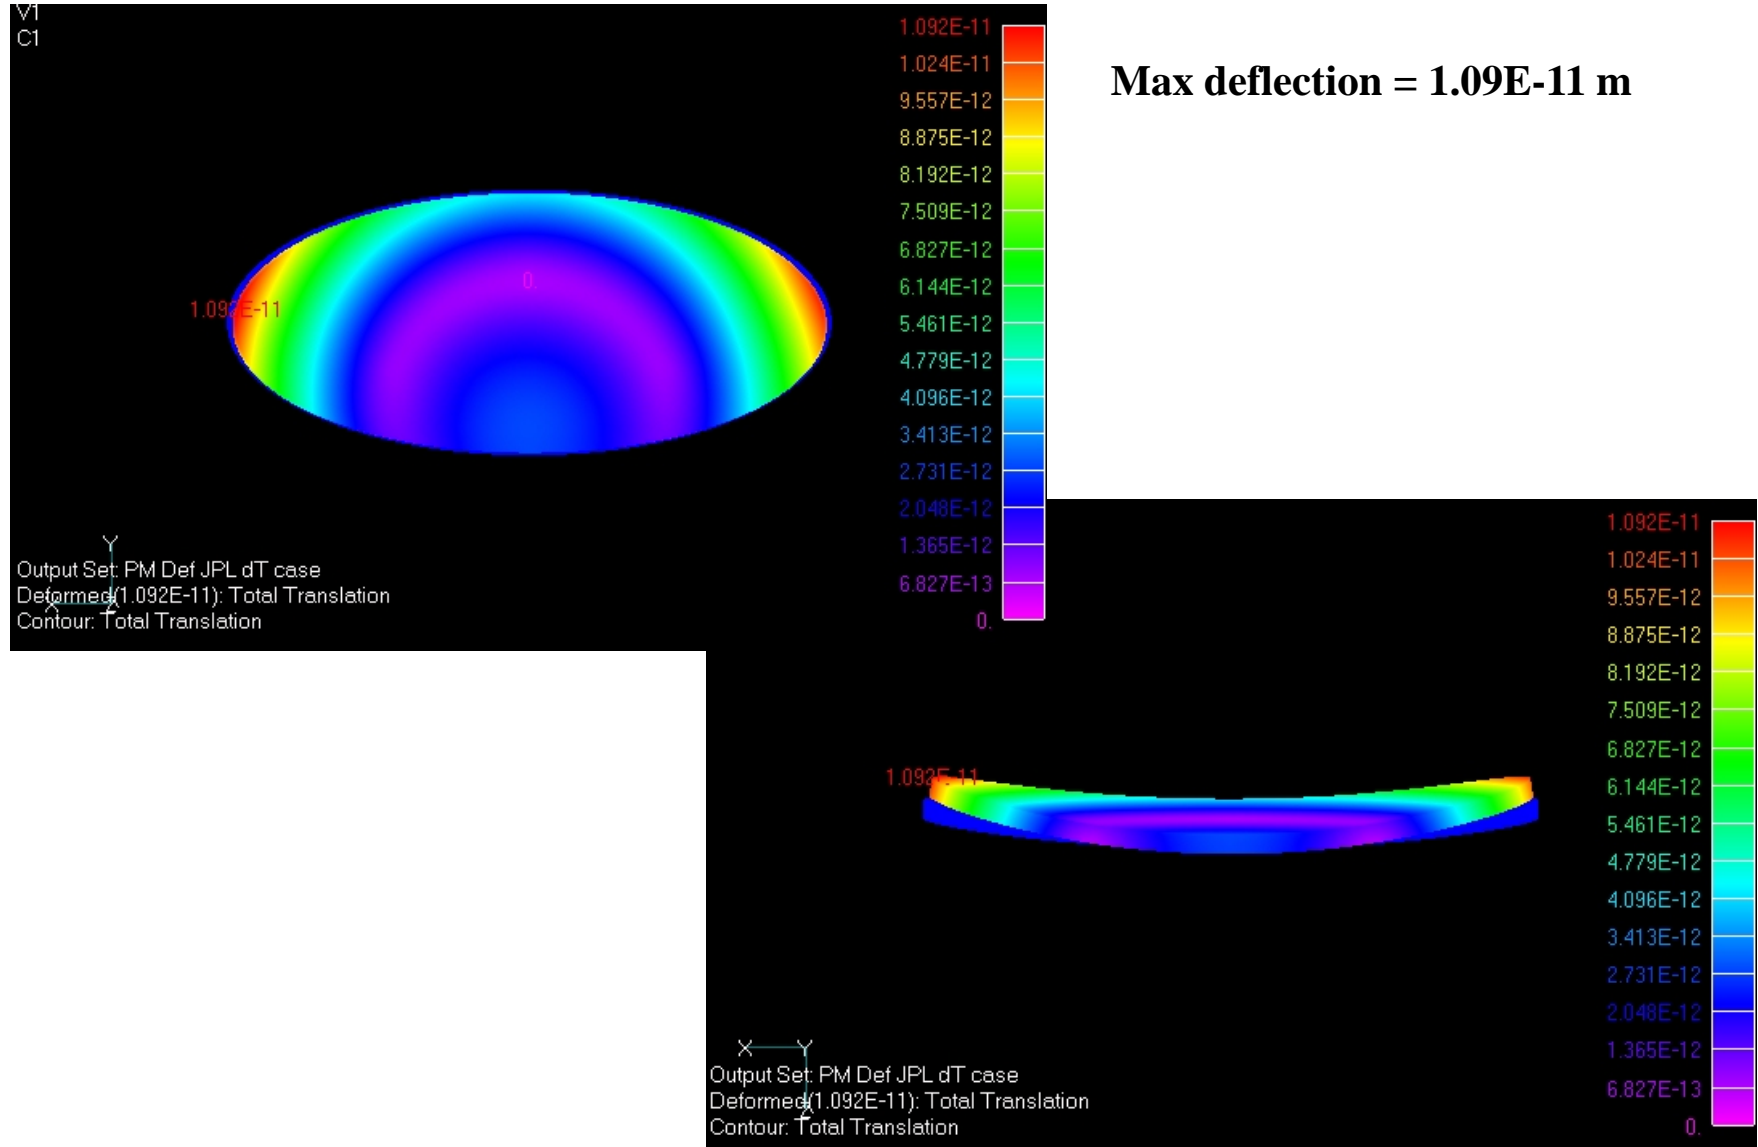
V1
C1

1.092E-11
1.024E-11
9.557E-12
8.875E-12
8.192E-12
7.509E-12
6.827E-12
6.144E-12
5.461E-12
4.779E-12
4.096E-12
3.413E-12
2.731E-12
2.048E-12
1.365E-12
6.827E-13
0.

0.
1.092E-11

Y
X Z
Output Set: PM Def JPL dT case
Deformed(1.092E-11): Total Translation
Contour: Total Translation

Max deflection = 1.09E-11 m

1.092E-11
1.024E-11
9.557E-12
8.875E-12
8.192E-12
7.509E-12
6.827E-12
6.144E-12
5.461E-12
4.779E-12
4.096E-12
3.413E-12
2.731E-12
2.048E-12
1.365E-12
6.827E-13
0.

1.092E-11

X Y
Z
Output Set: PM Def JPL dT case
Deformed(1.092E-11): Total Translation
Contour: Total Translation